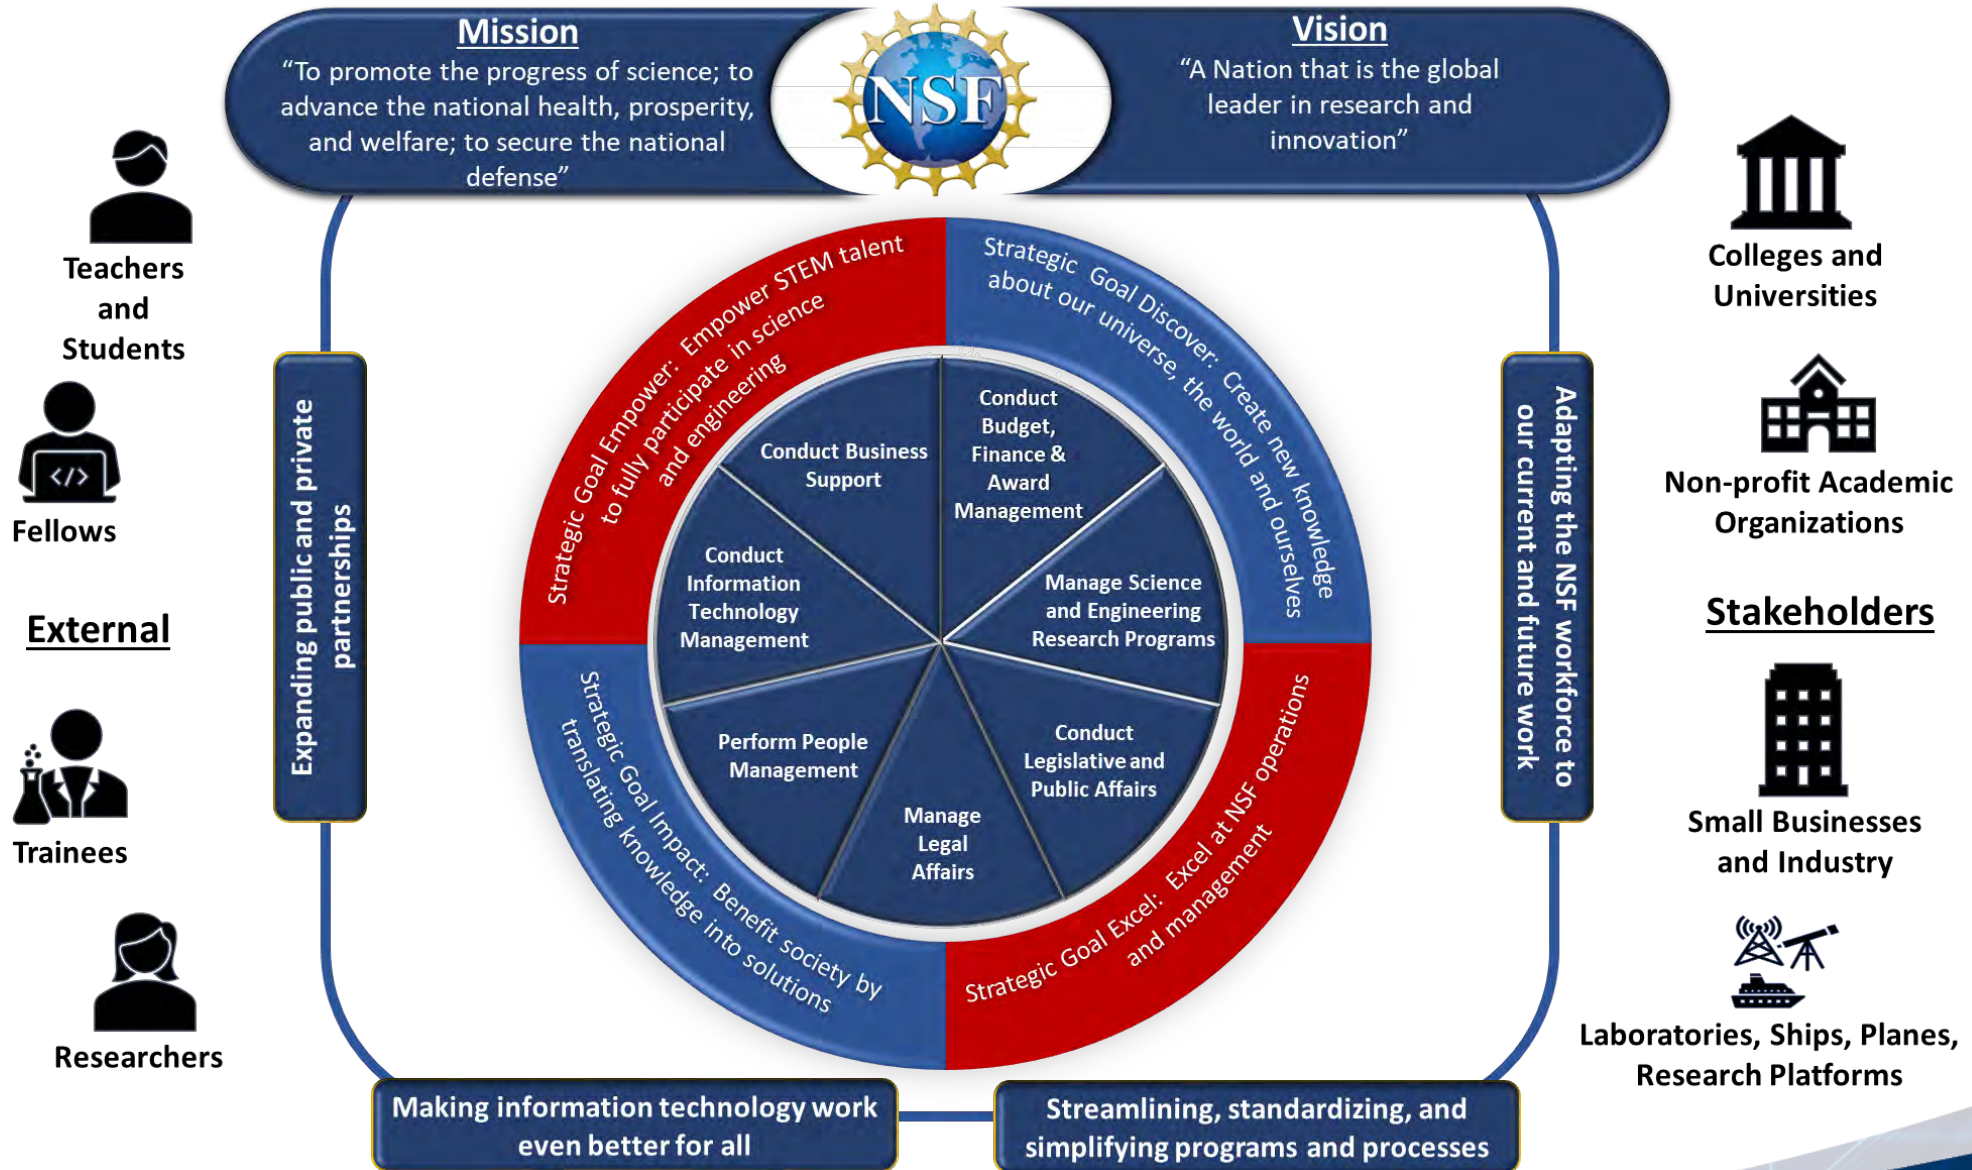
Mission
"To promote the progress of science; to advance the national health, prosperity, and welfare; to secure the national defense"

NSF

Vision
"A Nation that is the global leader in research and innovation"

Teachers and Students

Fellows

External

Trainees

Researchers

Expanding public and private partnerships

Strategic Goal Empower: Empower STEM talent to fully participate in science and engineering

Strategic Goal Discover: Create new knowledge about our universe, the world and ourselves

Strategic Goal Impact: Benefit society by translating knowledge into solutions

Strategic Goal Excel: Excel at NSF operations and management

Conduct Business Support

Conduct Budget, Finance & Award Management

Conduct Information Technology Management

Manage Science and Engineering Research Programs

Perform People Management

Manage Legal Affairs

Conduct Legislative and Public Affairs

Adapting the NSF workforce to our current and future work

Colleges and Universities

Non-profit Academic Organizations

Stakeholders

Small Businesses and Industry

Laboratories, Ships, Planes, Research Platforms

Making information technology work even better for all

Streamlining, standardizing, and simplifying programs and processes